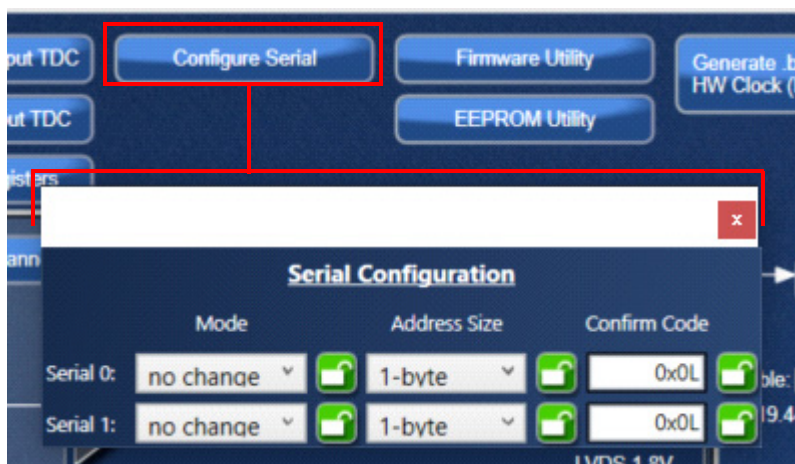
out TDC

Configure Serial

Firmware Utility

Generate .b HW Clock (

ut TDC

EEPROM Utility

jisters

ann

x

Serial Configuration

Mode

Address Size

Confirm Code

Serial 0: no change 1-byte 0x0L

Serial 1: no change 1-byte 0x0L

ble:

19.4

LVDS 1.8V